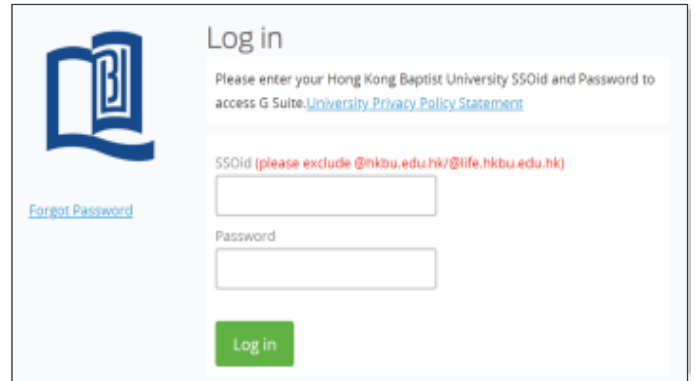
Log in

Please enter your Hong Kong Baptist University SSOid and Password to access G Suite.University Privacy Policy Statement

Forgot Password

SSOid (please exclude @hkbu.edu.hk/@life.hkbu.edu.hk)

Password

Log in